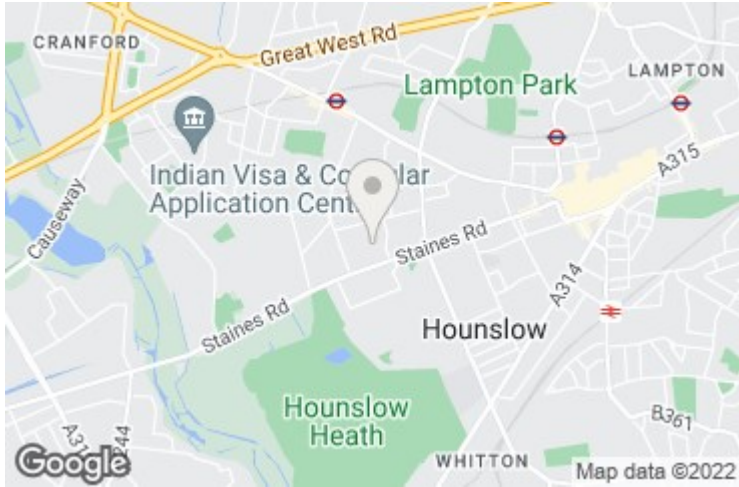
CRANFORD

Great West Rd

Lampton Park

LAMPTON

Indian Visa & Co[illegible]lar Application Cent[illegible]

A315

Causeway

Staines Rd

Staines Rd

A314

Hounslow

Hounslow Heath

A31

244

B361

WHITTON

Google

Map data ©2022